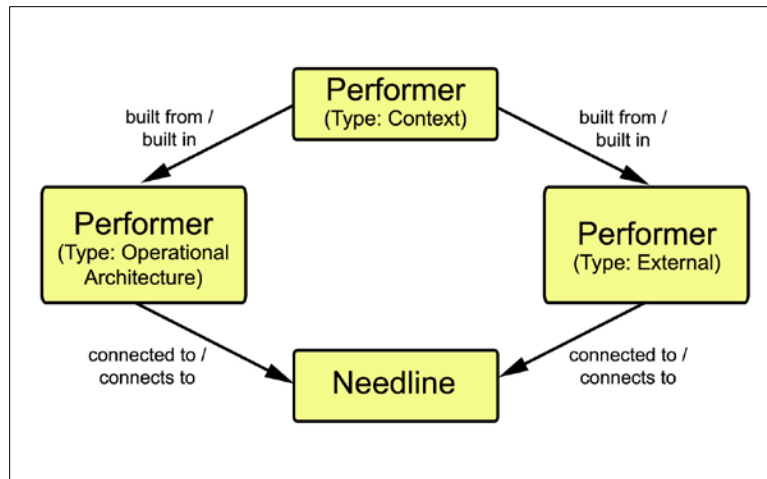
Performer
(Type: Context)

built from /
built in

built from /
built in

Performer
(Type: Operational Architecture)

Performer
(Type: External)

connected to /
connects to

connected to /
connects to

Needline